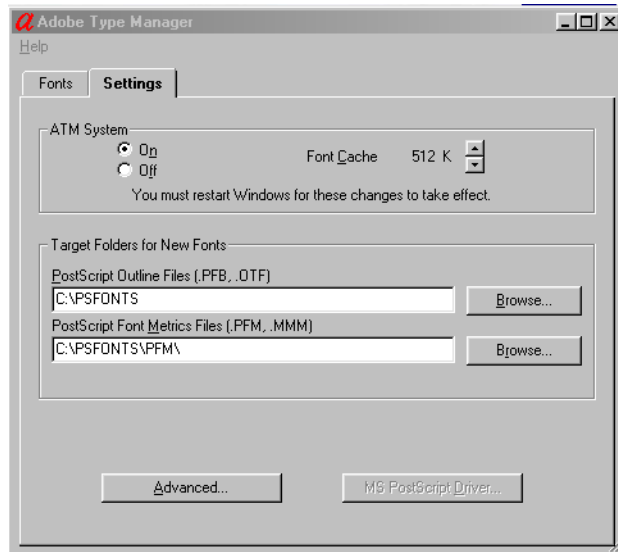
Adobe Type Manager

Help

Fonts

Settings

ATM System

On

Off

Font Cache 512 K

You must restart Windows for these changes to take effect.

Target Folders for New Fonts

PostScript Outline Files (.PFB, .OTF)

C:\PSFONTS

Browse...

PostScript Font Metrics Files (.PFM, .MMM)

C:\PSFONTS\PFM\

Browse...

Advanced...

MS PostScript Driver...